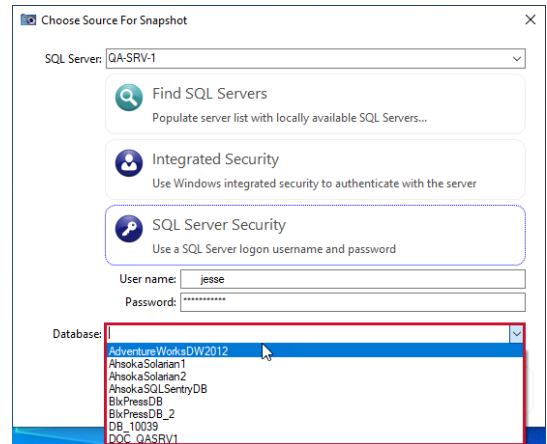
Choose Source For Snapshot

SQL Server: QA-SRV-1

Find SQL Servers
Populate server list with locally available SQL Servers...

Integrated Security
Use Windows integrated security to authenticate with the server

SQL Server Security
Use a SQL Server logon username and password

User name: jesse
Password: ***********

Database:

AdventureWorksDW2012
AhsokaSolarian1
AhsokaSolarian2
AhsokaSQLSentryDB
BlxPressDB
BlxPressDB_2
DB_10039
DOC_QASRV1